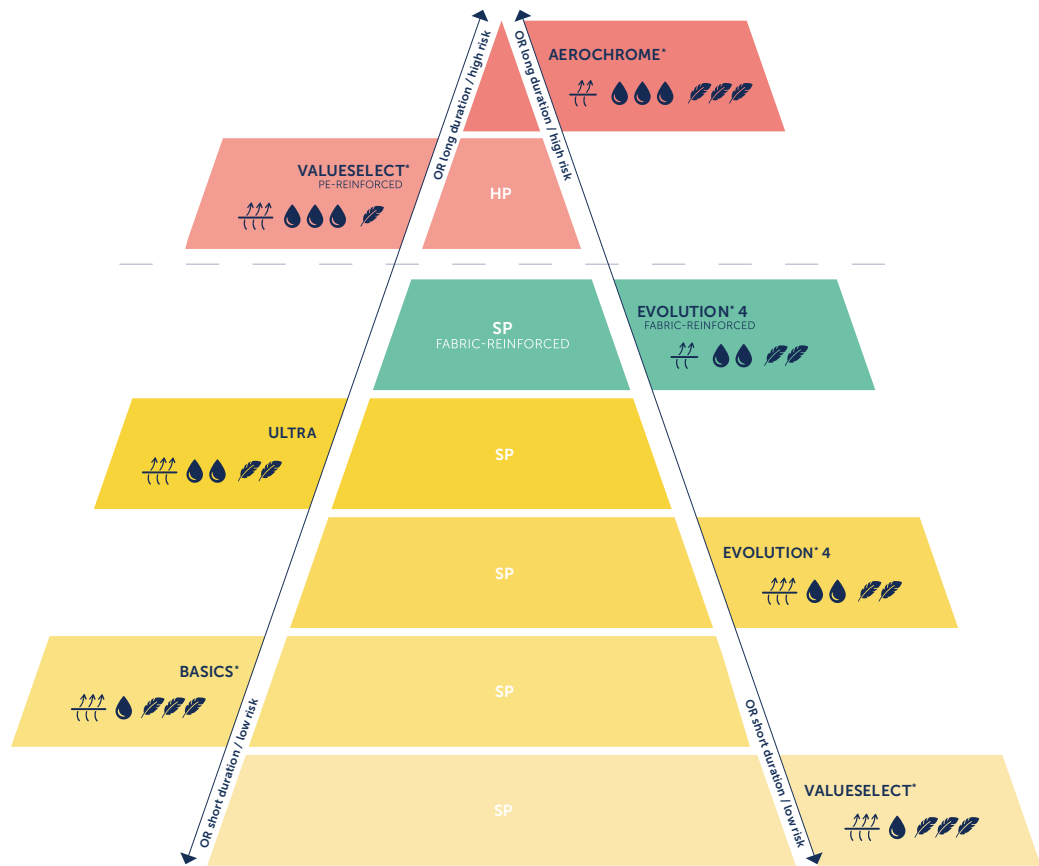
AEROCHROME*

OR long duration / high risk

OR long duration / high risk

VALUESELECT*
PE-REINFORCED

HP

SP
FABRIC-REINFORCED

EVOLUTION* 4
FABRIC-REINFORCED

ULTRA

SP

SP

EVOLUTION* 4

BASICS*

SP

OR short duration / low risk

OR short duration / low risk

SP

VALUESELECT*